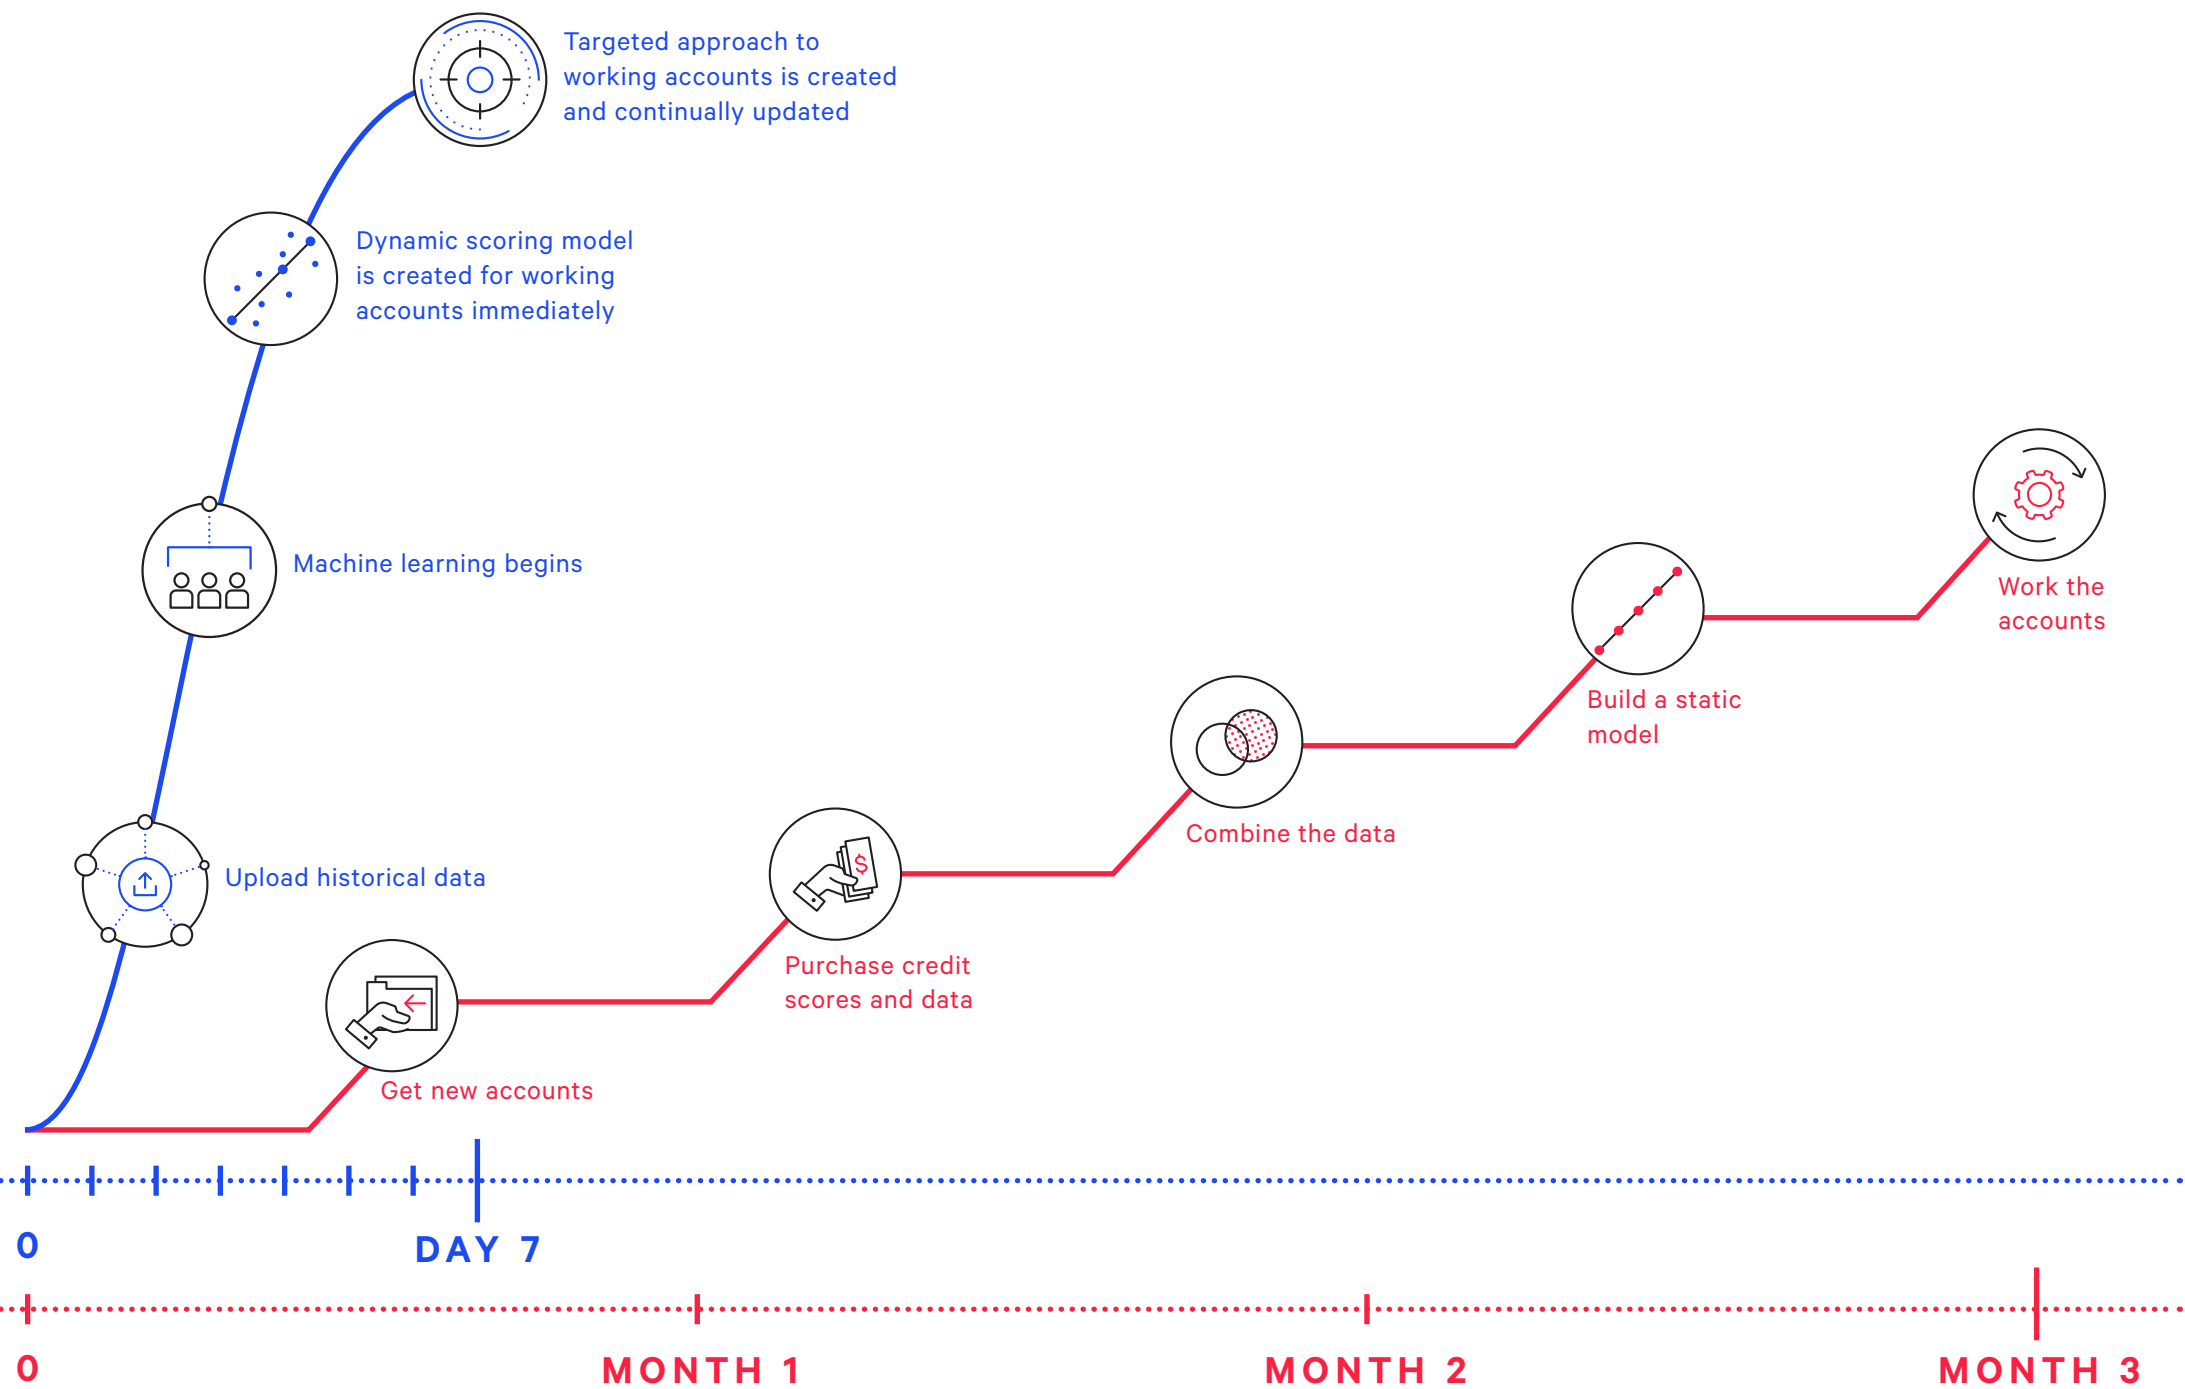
Targeted approach to working accounts is created and continually updated

Dynamic scoring model is created for working accounts immediately

Machine learning begins

Upload historical data

Work the accounts

Build a static model

Combine the data

Purchase credit scores and data

$

Get new accounts

0

DAY 7

0

MONTH 1

MONTH 2

MONTH 3